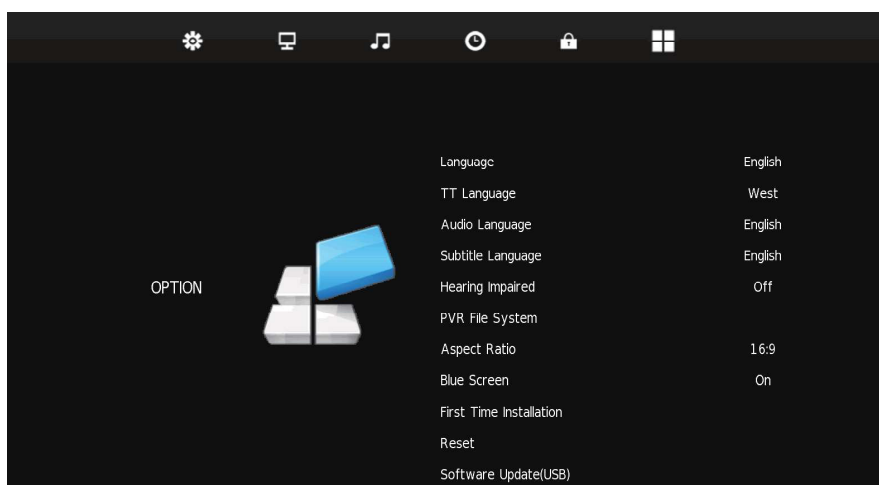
OPTION

| | |
|---|---|
| Language | English |
| TT Language | West |
| Audio Language | English |
| Subtitle Language | English |
| Hearing Impaired | Off |
| PVR File System | |
| Aspect Ratio | 16:9 |
| Blue Screen | On |
| First Time Installation | |
| Reset | |
| Software Update(USB) | |